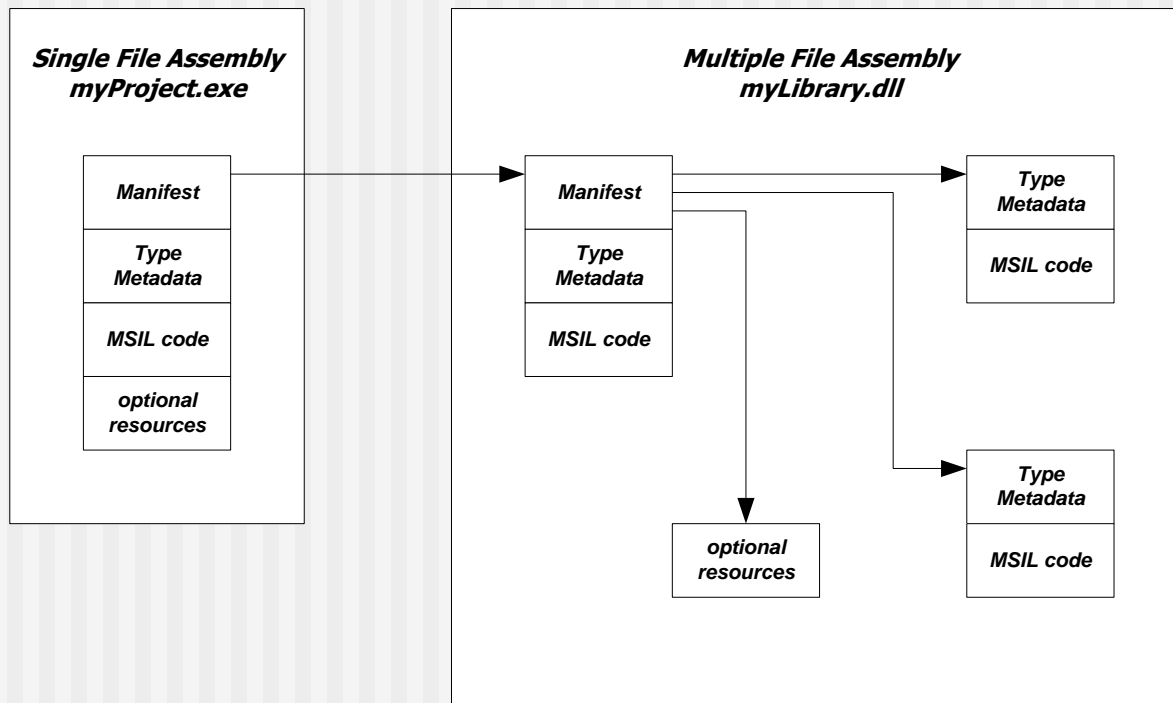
Single File Assembly
myProject.exe

Manifest

Type Metadata

MSIL code

optional resources

Multiple File Assembly
myLibrary.dll

Manifest

Type Metadata

MSIL code

Type Metadata

MSIL code

optional resources

Type Metadata

MSIL code